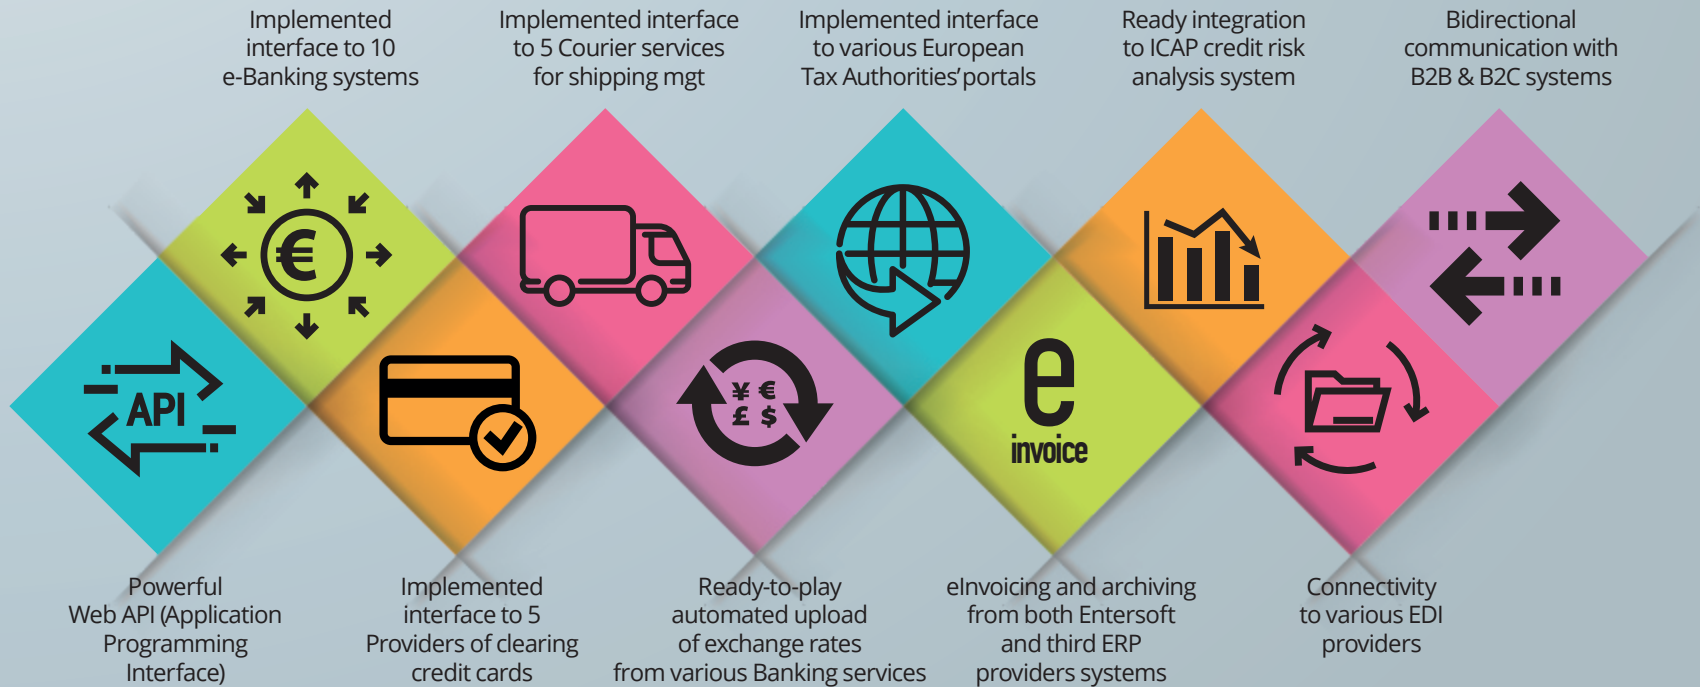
Implemented interface to 10 e-Banking systems

Implemented interface to 5 Courier services for shipping mgt

Implemented interface to various European Tax Authorities' portals

Ready integration to ICAP credit risk analysis system

Bidirectional communication with B2B & B2C systems

API

€

¥ €
£ $

e
invoice

Powerful Web API (Application Programming Interface)

Implemented interface to 5 Providers of clearing credit cards

Ready-to-play automated upload of exchange rates from various Banking services

eInvoicing and archiving from both Entersoft and third ERP providers systems

Connectivity to various EDI providers